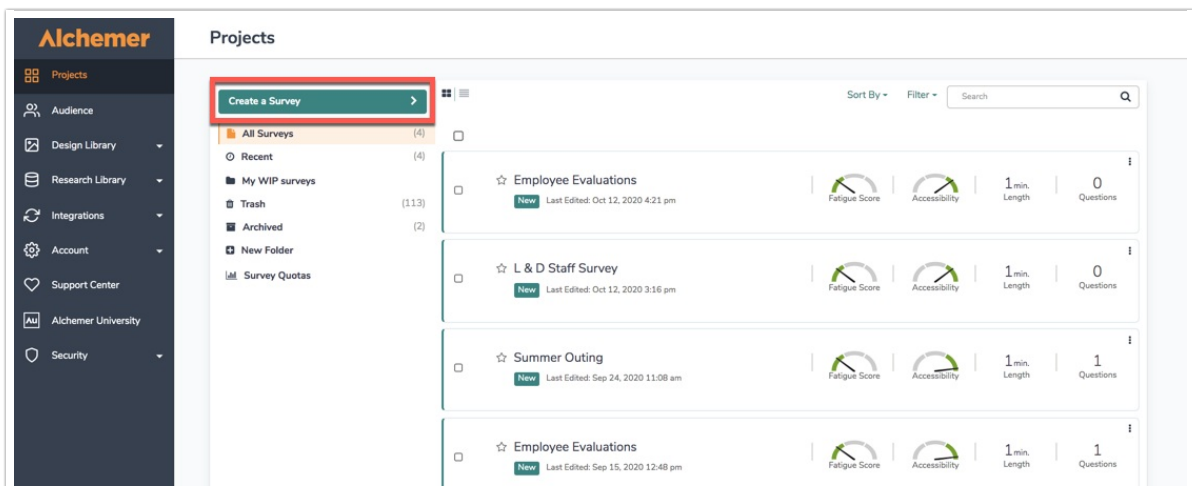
Alchemer

Projects
Audience
Design Library
Research Library
Integrations
Account
Support Center
Alchemer University
Security

Projects

Create a Survey >

All Surveys (4)
Recent (4)
My WIP surveys
Trash (113)
Archived (2)
New Folder
Survey Quotas

Sort By ▾ Filter ▾ Search

Employee Evaluations
New Last Edited: Oct 12, 2020 4:21 pm
Fatigue Score
Accessibility
1 min. Length
0 Questions

L & D Staff Survey
New Last Edited: Oct 12, 2020 3:16 pm
Fatigue Score
Accessibility
1 min. Length
0 Questions

Summer Outing
New Last Edited: Sep 24, 2020 11:08 am
Fatigue Score
Accessibility
1 min. Length
1 Questions

Employee Evaluations
New Last Edited: Sep 15, 2020 12:48 pm
Fatigue Score
Accessibility
1 min. Length
1 Questions